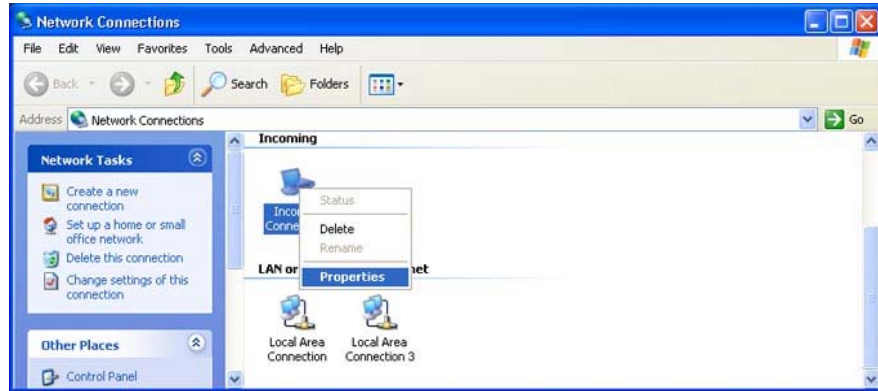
Network Connections

File Edit View Favorites Tools Advanced Help

Back Search Folders

Address Network Connections

Go

Network Tasks

Create a new connection

Set up a home or small office network

Delete this connection

Change settings of this connection

Other Places

Control Panel

Incoming

Inco Conne

Status

Delete

Rename

Properties

LAN or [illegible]net

Local Area Connection

Local Area Connection 3